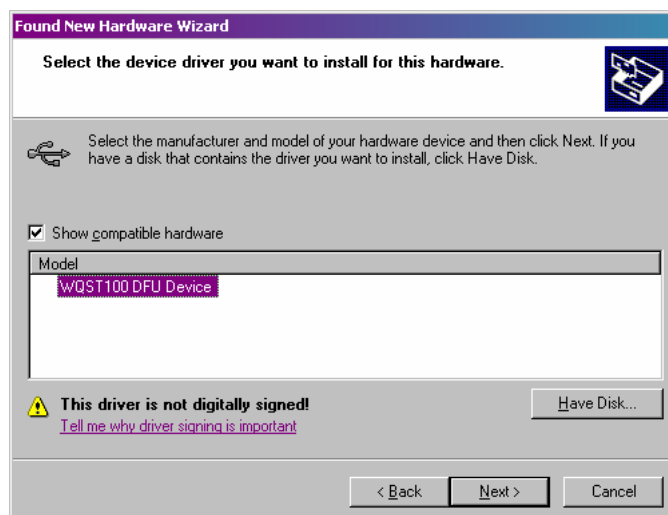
Found New Hardware Wizard

Select the device driver you want to install for this hardware.

Select the manufacturer and model of your hardware device and then click Next. If you have a disk that contains the driver you want to install, click Have Disk.

Show compatible hardware

| Model |
|---|
| WQST100 DFU Device |

This driver is not digitally signed!
Tell me why driver signing is important

Have Disk...

< Back
Next >
Cancel